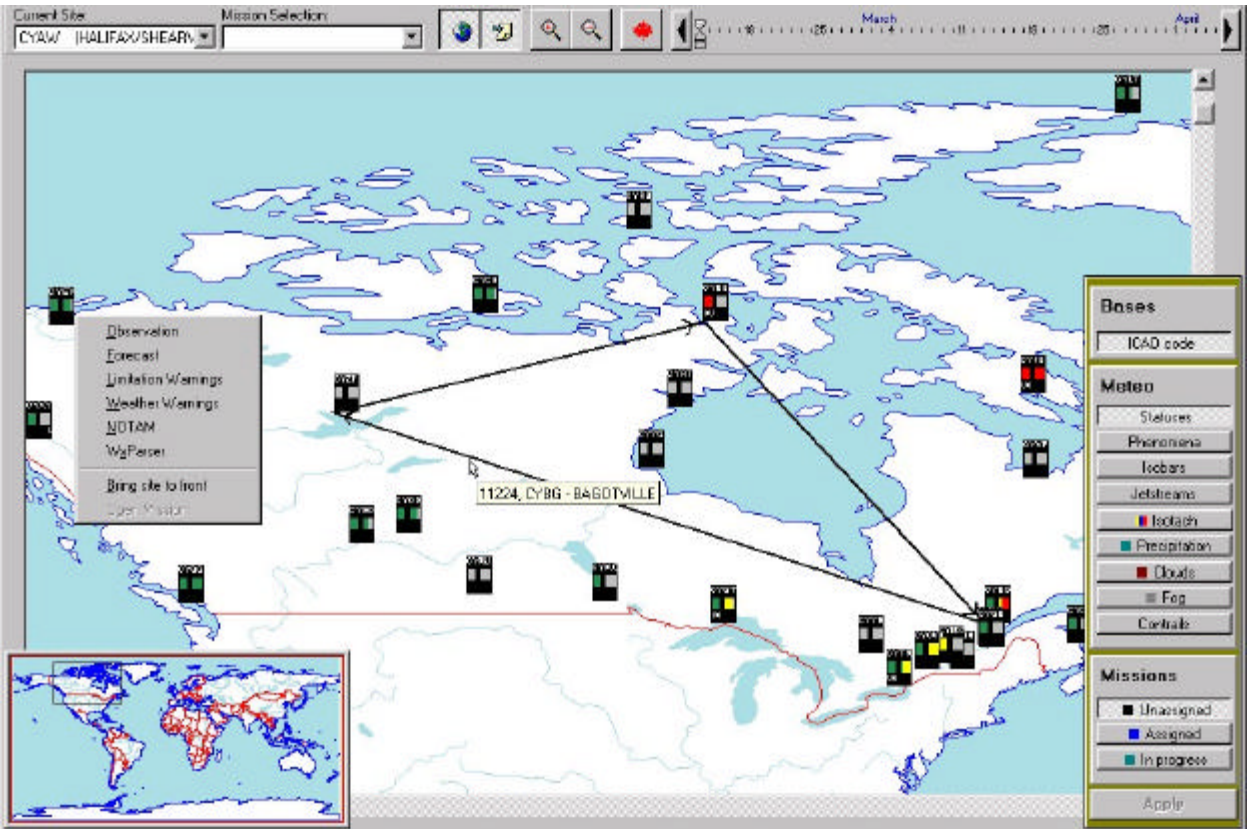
Current Site
CYAW (HALIFAX/SHEARW
Mission Selection:
March
April

Observation
Forecast
Limitation Warnings
Weather Warnings
NOTAM
WxParser
Bring site to front
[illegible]

11224, CYBG - BAGOTVILLE

Bases
ICAO code
Meteo
Statuses
Phenomena
Isobars
Jetstreams
Isotach
Precipitation
Clouds
Fog
Contrails
Missions
Unassigned
Assigned
In progress
Apply